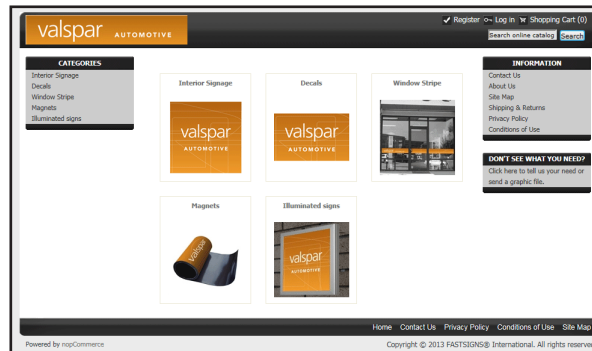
valspar AUTOMOTIVE

Register Log in Shopping Cart (0)

Search online catalog Search

CATEGORIES
Interior Signage
Decals
Window Stripe
Magnets
Illuminated signs

Interior Signage
valspar AUTOMOTIVE

Decals
valspar AUTOMOTIVE

Window Stripe

Magnets
valspar AUTOMOTIVE

Illuminated signs
valspar AUTOMOTIVE

INFORMATION
Contact Us
About Us
Site Map
Shipping & Returns
Privacy Policy
Conditions of Use

DON'T SEE WHAT YOU NEED?
Click here to tell us your need or send a graphic file.

Home Contact Us Privacy Policy Conditions of Use Site Map

Powered by nopCommerce

Copyright © 2013 FASTSIGNS® International. All rights reserve